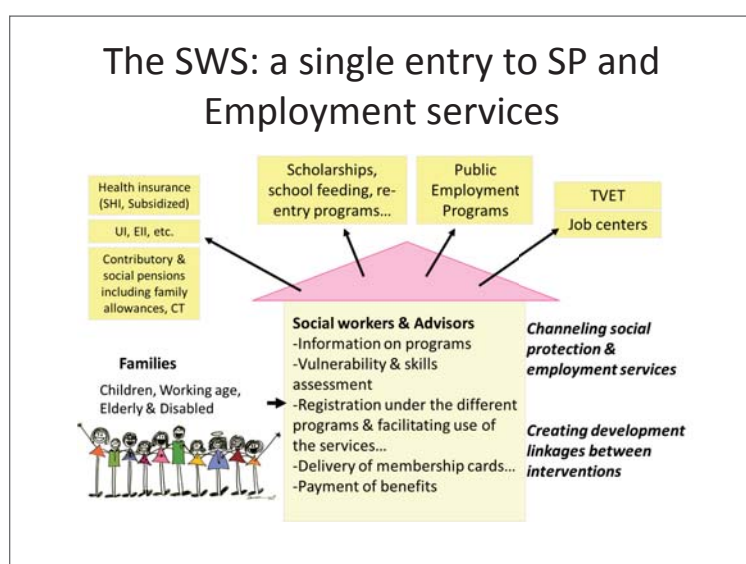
The SWS: a single entry to SP and Employment services

Health insurance (SHI, Subsidized)

UI, EII, etc.

Contributory & social pensions including family allowances, CT

Scholarships, school feeding, re-entry programs...

Public Employment Programs

TVET

Job centers

Social workers & Advisors
-Information on programs
-Vulnerability & skills assessment
-Registration under the different programs & facilitating use of the services...
-Delivery of membership cards...
-Payment of benefits

Families
Children, Working age, Elderly & Disabled

Channeling social protection & employment services

Creating development linkages between interventions